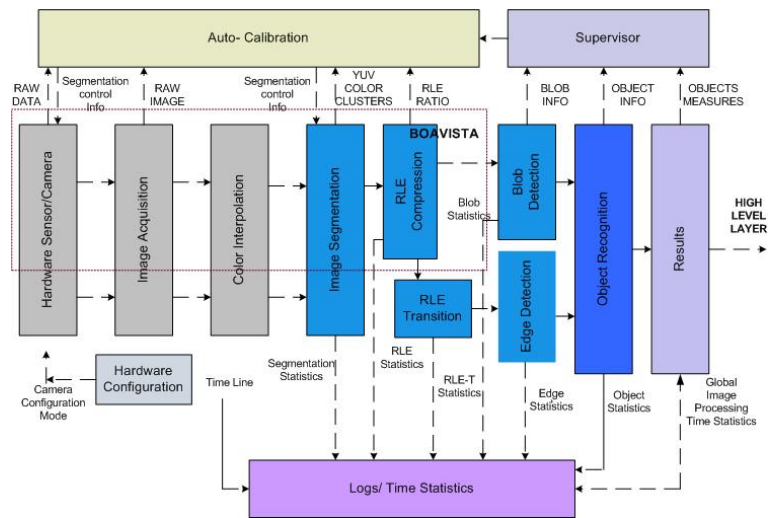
Auto- Calibration

Supervisor

RAW DATA

Segmentation control Info

RAW IMAGE

Segmentation control Info

YUV COLOR CLUSTERS

RLE RATIO

BLOB INFO

OBJECT INFO

OBJECTS MEASURES

BOAVISTA

Hardware Sensor/Camera

Image Acquisition

Color Interpolation

Image Segmentation

RLE Compression

Blob Statistics

Blob Detection

Object Recognition

Results

HIGH LEVEL LAYER

RLE Transition

Edge Detection

Hardware Configuration

Camera Configuration Mode

Time Line

Segmentation Statistics

RLE Statistics

RLE-T Statistics

Edge Statistics

Object Statistics

Global Image Processing Time Statistics

Logs/ Time Statistics